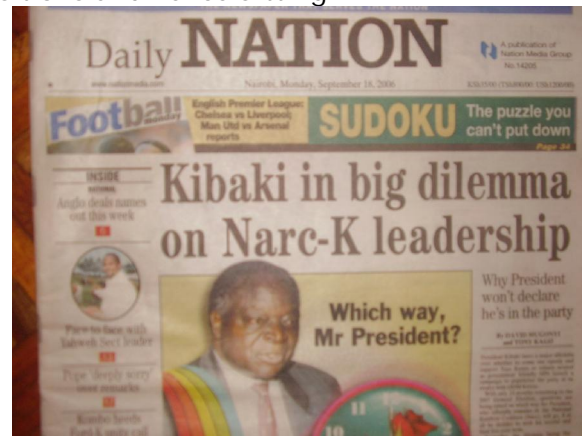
Daily NATION

A publication of Nation Media Group
No.14205

www.nationmedia.com

Nairobi, Monday, September 18, 2006

Football
English Premier League: Chelsea vs Liverpool; Man Utd vs Arsenal reports

SUDOKU The puzzle you can't put down
Page 34

INSIDE
Anglo deals names out this week

Face to face with Saleweh Sect leader

Pope 'deeply sorry' over remarks

Kibaki in big dilemma on Narc-K leadership

Which way, Mr President?

Why President won't declare he's in the party

By DAVID MUGONYI and TOM KAGO

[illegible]